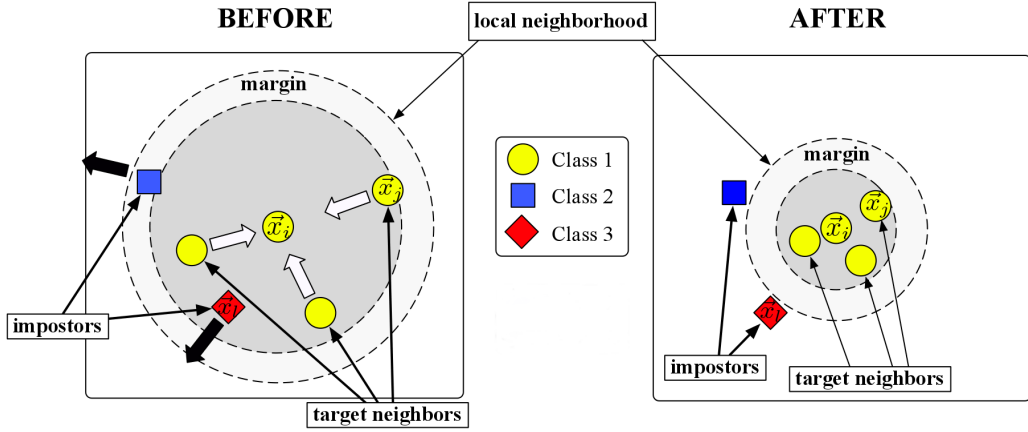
BEFORE

local neighborhood

AFTER

margin

$\vec{x}_j$

$\vec{x}_i$

$\vec{x}_l$

impostors

target neighbors

Class 1

Class 2

Class 3

margin

$\vec{x}_j$

$\vec{x}_i$

$\vec{x}_l$

impostors

target neighbors